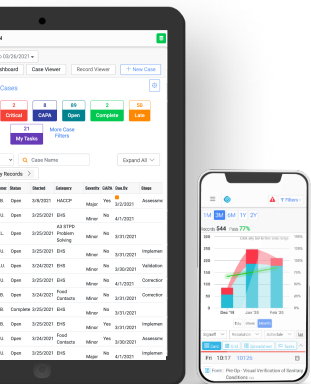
03/26/2021

shboard | Case Viewer | Record Viewer | + New Case

Cases

2 Critical | 8 CAPA | 89 Open | 2 Complete | 50 Late

31 My Tasks | More Case Filters

Case Name | Expand All

y Records

| | Status | Started | Category | Severity | CAPA | Due By | Stage |
|---|---|---|---|---|---|---|---|
| | Open | 3/8/2021 | HACCP | Major | Yes | 3/2/2021 | Assessme |
| | Open | 3/25/2021 | EHS | Minor | No | 4/1/2021 | |
| | Open | 3/25/2021 | A3 STPD Problem Solving | Major | No | 4/1/2021 | |
| | Open | 3/25/2021 | EHS | Minor | No | 3/31/2021 | Implemen |
| | Open | 3/24/2021 | EHS | Minor | No | 3/30/2021 | Validation |
| | Open | 3/24/2021 | EHS | Minor | No | 3/31/2021 | Correctio |
| | Open | 3/24/2021 | Food Contacts | Minor | No | 3/30/2021 | Correctio |
| | Complete | 3/23/2021 | EHS | Minor | No | 3/30/2021 | |
| | Open | 3/25/2021 | Food Contacts | Minor | Yes | 3/31/2021 | Implemen |
| | Open | 3/25/2021 | EHS | Minor | No | 4/1/2021 | Assessme |

Filters

1M 3M 6M 1Y 2Y

Records 544 Pass 77%

100% 75% 50% 25% 0%

Dec '18 | Jan '20 | Feb '20

Fri 10:17 10:26

Form: Pre-Op - Visual Verification of Sanitary Conditions